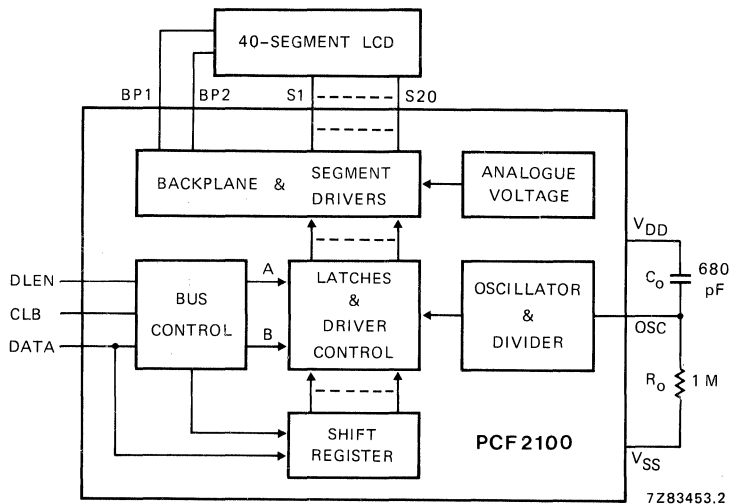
40-SEGMENT LCD

BP1
BP2
S1
S20

BACKPLANE & SEGMENT DRIVERS

ANALOGUE VOLTAGE

$V_{DD}$

DLEN
CLB
DATA

BUS CONTROL

A
B

LATCHES & DRIVER CONTROL

OSCILLATOR & DIVIDER

$C_o$
680 pF
OSC
$R_o$
1 M

SHIFT REGISTER

PCF2100

$V_{SS}$

7Z83453.2